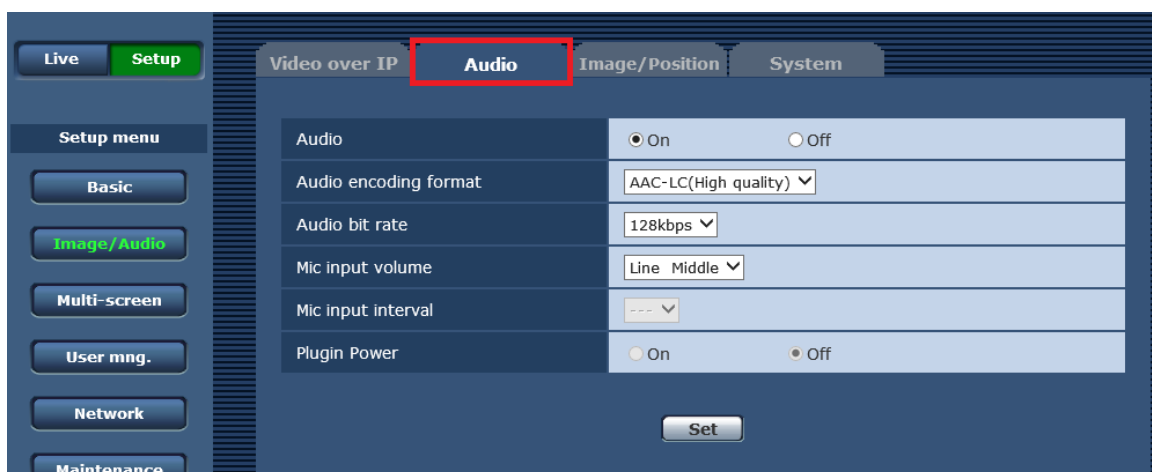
Live Setup

Setup menu

Basic

Image/Audio

Multi-screen

User mng.

Network

Maintenance

Video over IP Audio Image/Position System

| | |
|---|---|
| Audio | On Off |
| Audio encoding format | AAC-LC(High quality) |
| Audio bit rate | 128kbps |
| Mic input volume | Line Middle |
| Mic input interval | --- |
| Plugin Power | On Off |

Set